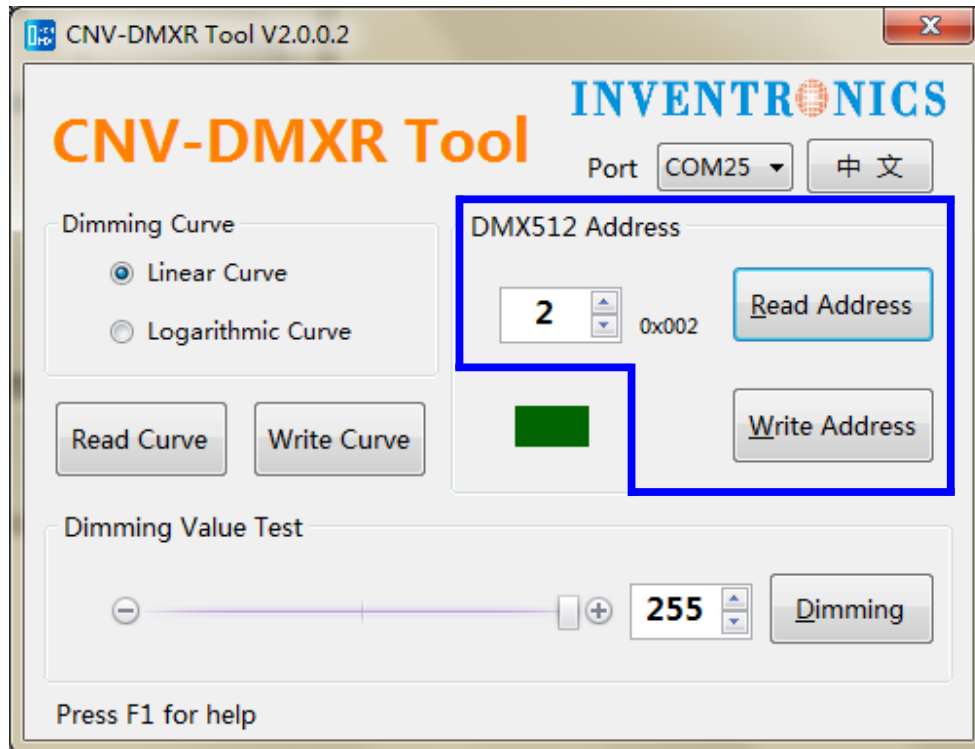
CNV-DMXR Tool V2.0.0.2

INVENTRONICS

CNV-DMXR Tool

Port COM25 中 文

Dimming Curve
Linear Curve
Logarithmic Curve

Read Curve
Write Curve

DMX512 Address
2 0x002
Read Address
Write Address

Dimming Value Test
255
Dimming

Press F1 for help